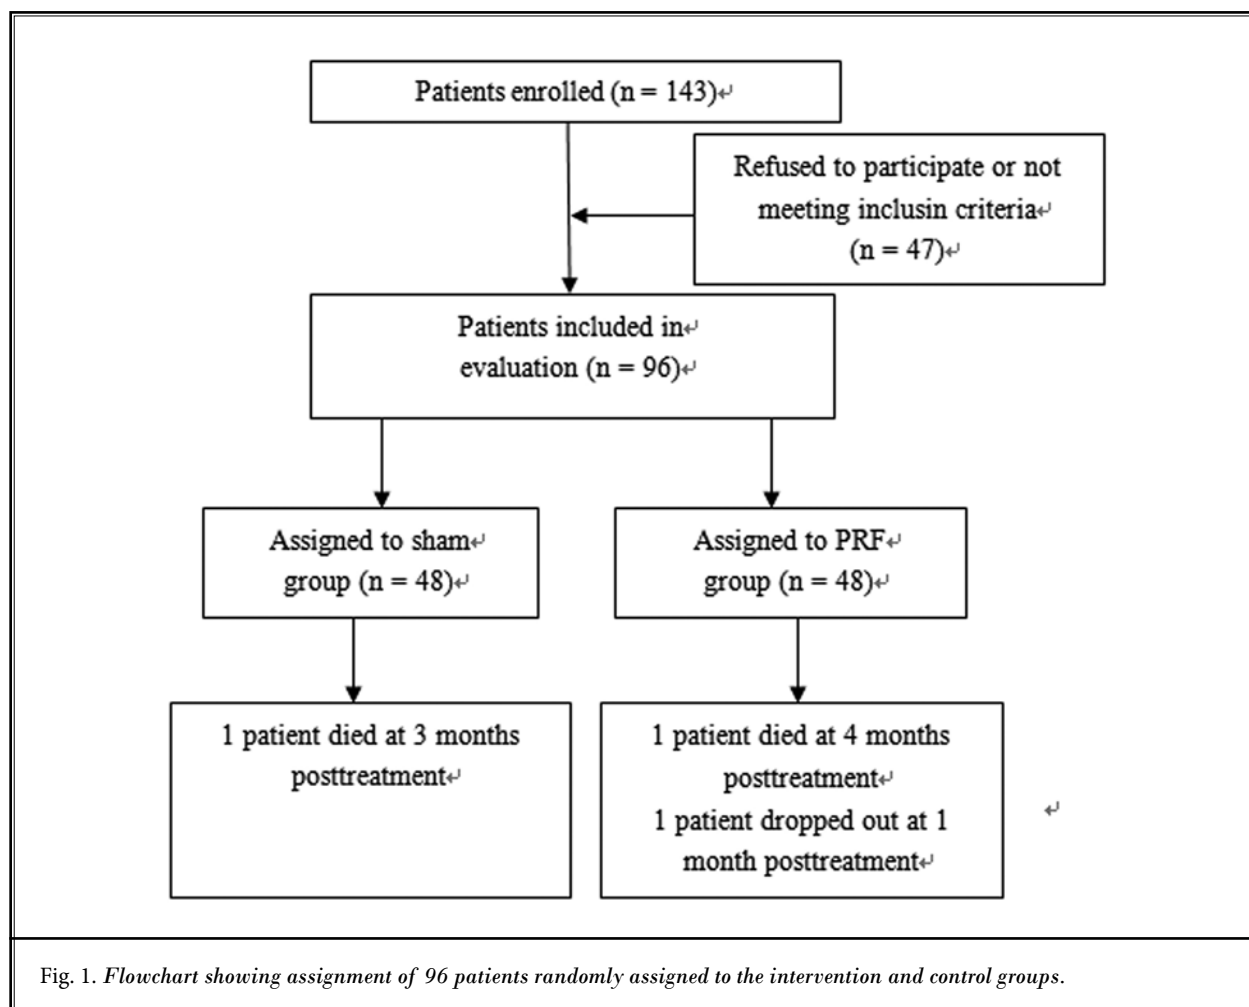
Patients enrolled (n = 143)↵

Refused to participate or not meeting inclusin criteria↵ (n = 47)↵

Patients included in↵ evaluation (n = 96)↵

Assigned to sham↵ group (n = 48)↵

Assigned to PRF↵ group (n = 48)↵

1 patient died at 3 months posttreatment↵

1 patient died at 4 months posttreatment↵
1 patient dropped out at 1 month posttreatment↵

↵

Fig. 1. *Flowchart showing assignment of 96 patients randomly assigned to the intervention and control groups.*